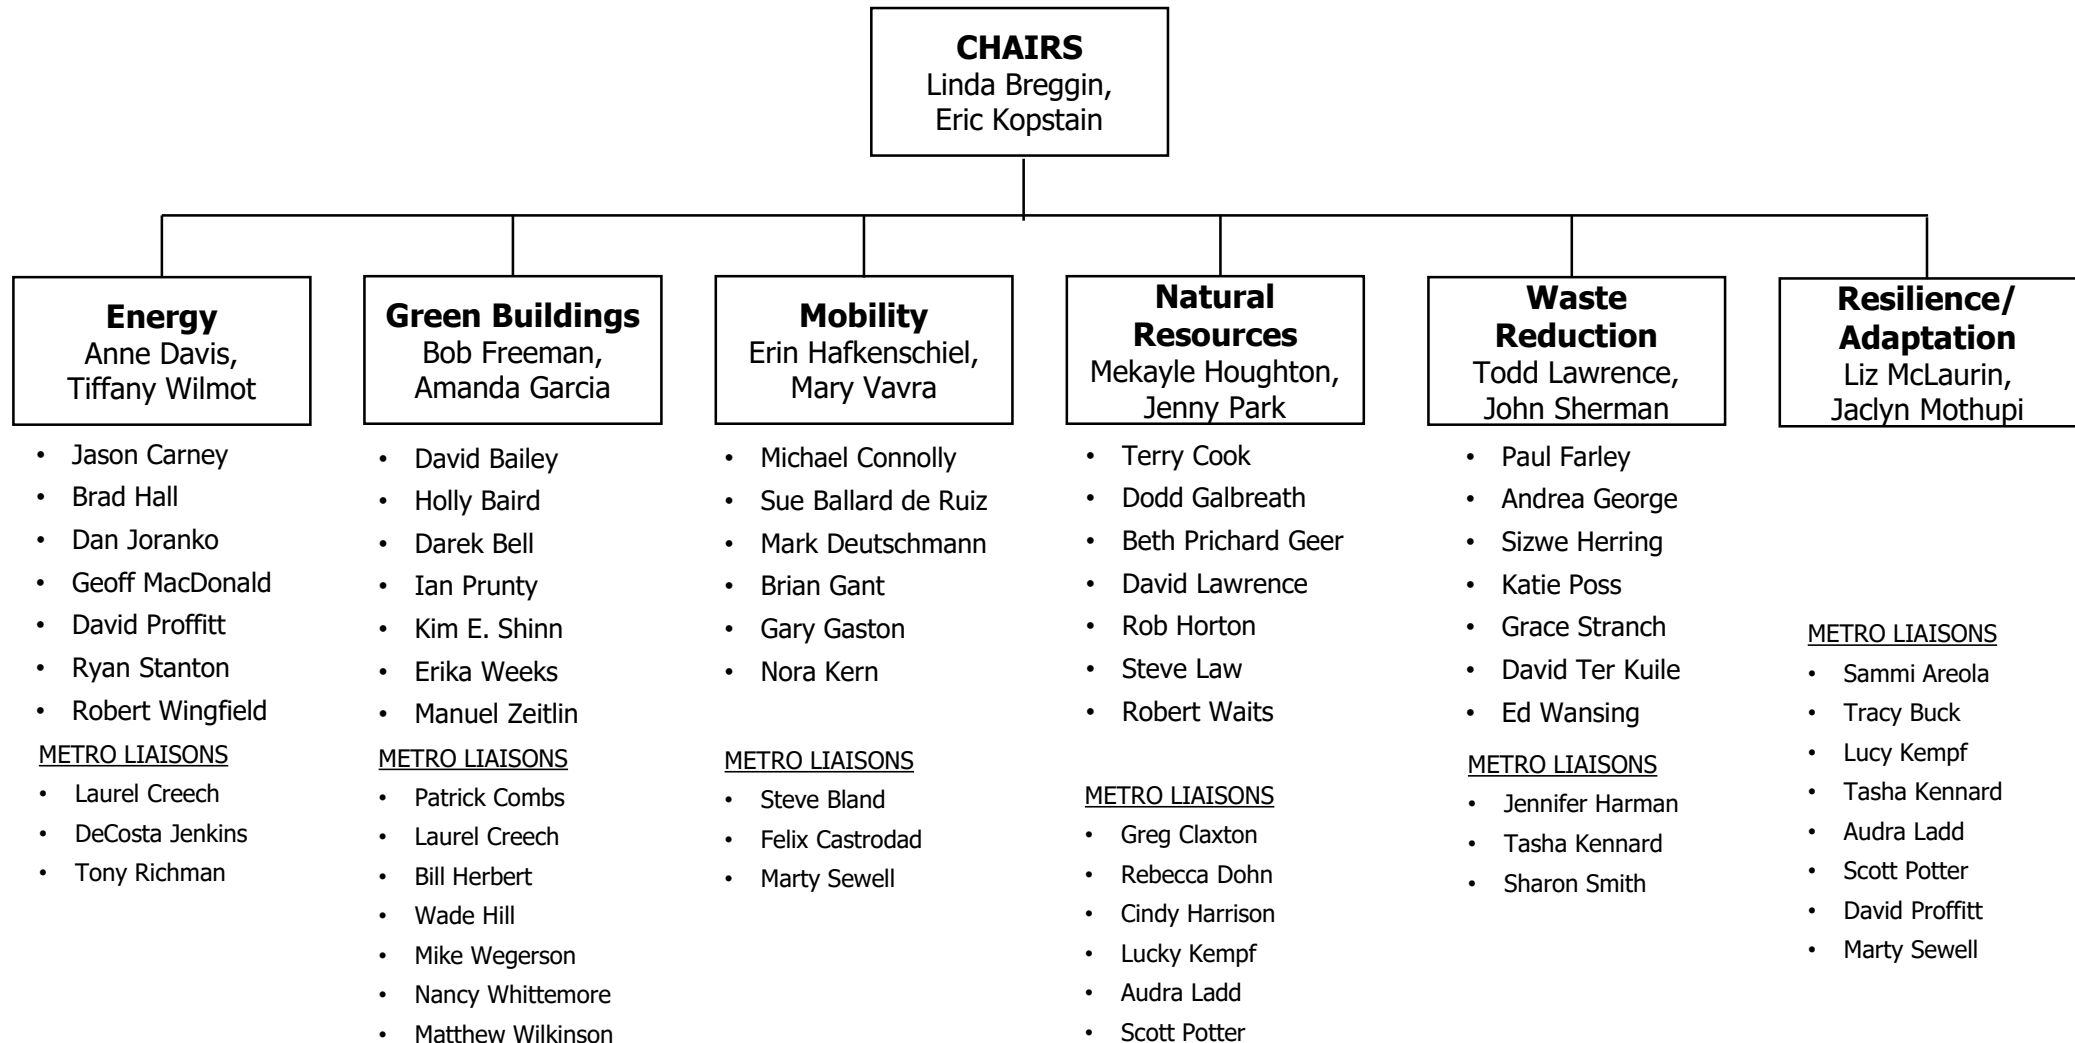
**CHAIRS**
Linda Breggin,
Eric Kopstain

**Energy**
Anne Davis,
Tiffany Wilmot

- Jason Carney
- Brad Hall
- Dan Joranko
- Geoff MacDonald
- David Proffitt
- Ryan Stanton
- Robert Wingfield

METRO LIAISONS
- Laurel Creech
- DeCosta Jenkins
- Tony Richman

**Green Buildings**
Bob Freeman,
Amanda Garcia

- David Bailey
- Holly Baird
- Darek Bell
- Ian Prunty
- Kim E. Shinn
- Erika Weeks
- Manuel Zeitlin

METRO LIAISONS
- Patrick Combs
- Laurel Creech
- Bill Herbert
- Wade Hill
- Mike Wegerson
- Nancy Whittemore
- Matthew Wilkinson

**Mobility**
Erin Hafkenschiel,
Mary Vavra

- Michael Connolly
- Sue Ballard de Ruiz
- Mark Deutschmann
- Brian Gant
- Gary Gaston
- Nora Kern

METRO LIAISONS
- Steve Bland
- Felix Castrodad
- Marty Sewell

**Natural Resources**
Mekayle Houghton,
Jenny Park

- Terry Cook
- Dodd Galbreath
- Beth Prichard Geer
- David Lawrence
- Rob Horton
- Steve Law
- Robert Waits

METRO LIAISONS
- Greg Claxton
- Rebecca Dohn
- Cindy Harrison
- Lucky Kempf
- Audra Ladd
- Scott Potter

**Waste Reduction**
Todd Lawrence,
John Sherman

- Paul Farley
- Andrea George
- Sizwe Herring
- Katie Poss
- Grace Stranch
- David Ter Kuile
- Ed Wansing

METRO LIAISONS
- Jennifer Harman
- Tasha Kennard
- Sharon Smith

**Resilience/ Adaptation**
Liz McLaurin,
Jaclyn Mothupi

METRO LIAISONS
- Sammi Areola
- Tracy Buck
- Lucy Kempf
- Tasha Kennard
- Audra Ladd
- Scott Potter
- David Proffitt
- Marty Sewell